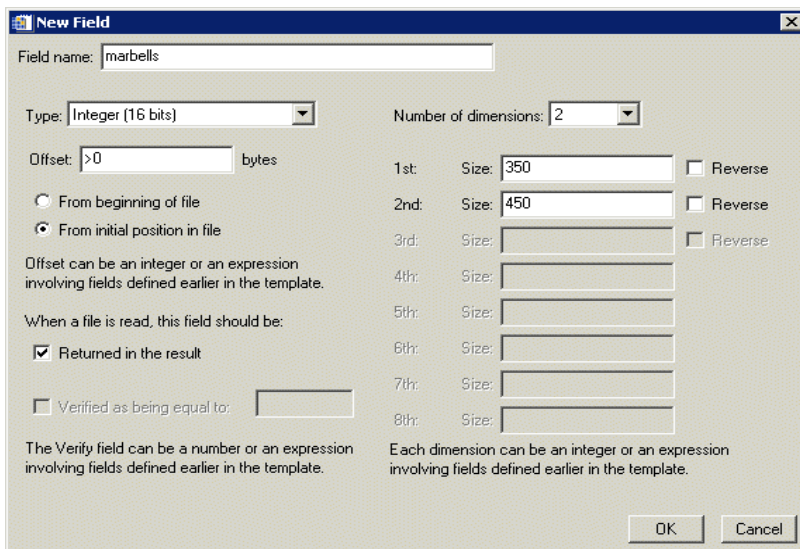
New Field

Field name: marbells

Type: Integer (16 bits)

Offset: >0 bytes

From beginning of file

From initial position in file

Offset can be an integer or an expression involving fields defined earlier in the template.

When a file is read, this field should be:

Returned in the result

Verified as being equal to:

The Verify field can be a number or an expression involving fields defined earlier in the template.

Number of dimensions: 2

1st: Size: 350 Reverse

2nd: Size: 450 Reverse

3rd: Size: Reverse

4th: Size:

5th: Size:

6th: Size:

7th: Size:

8th: Size:

Each dimension can be an integer or an expression involving fields defined earlier in the template.

OK Cancel